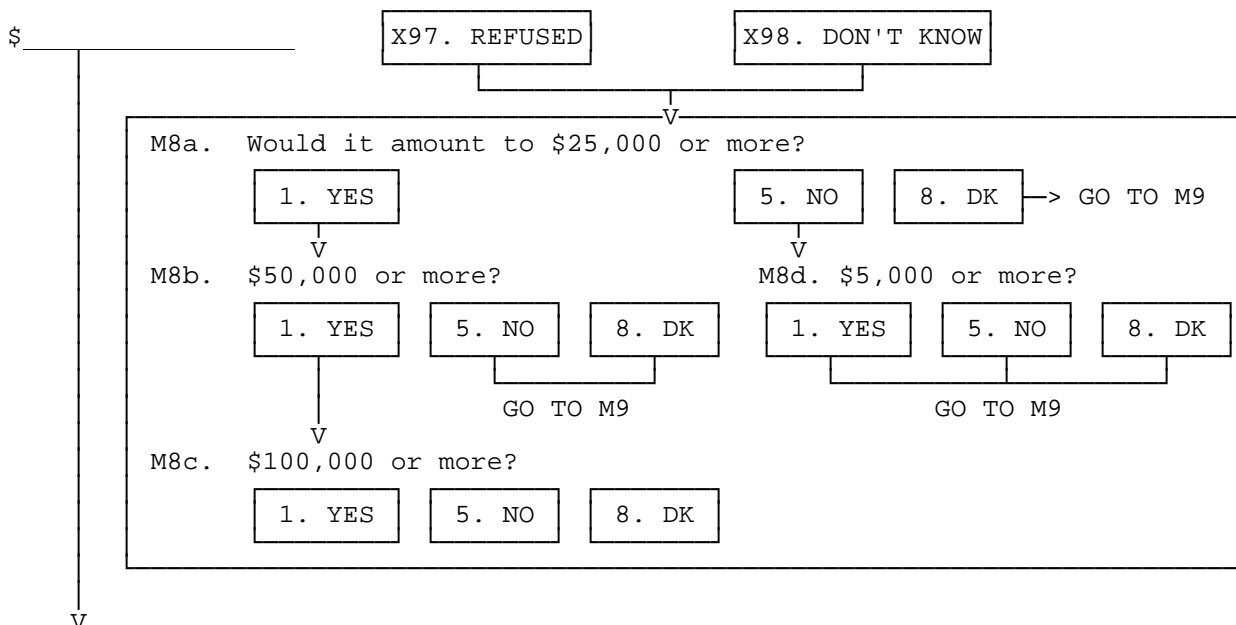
$______________

X97. REFUSED

X98. DON'T KNOW

V

M8a. Would it amount to \$25,000 or more?

1. YES

5. NO

8. DK —> GO TO M9

V

V

M8b. \$50,000 or more?

M8d. \$5,000 or more?

1. YES

5. NO

8. DK

1. YES

5. NO

8. DK

GO TO M9

GO TO M9

V

M8c. \$100,000 or more?

1. YES

5. NO

8. DK

V